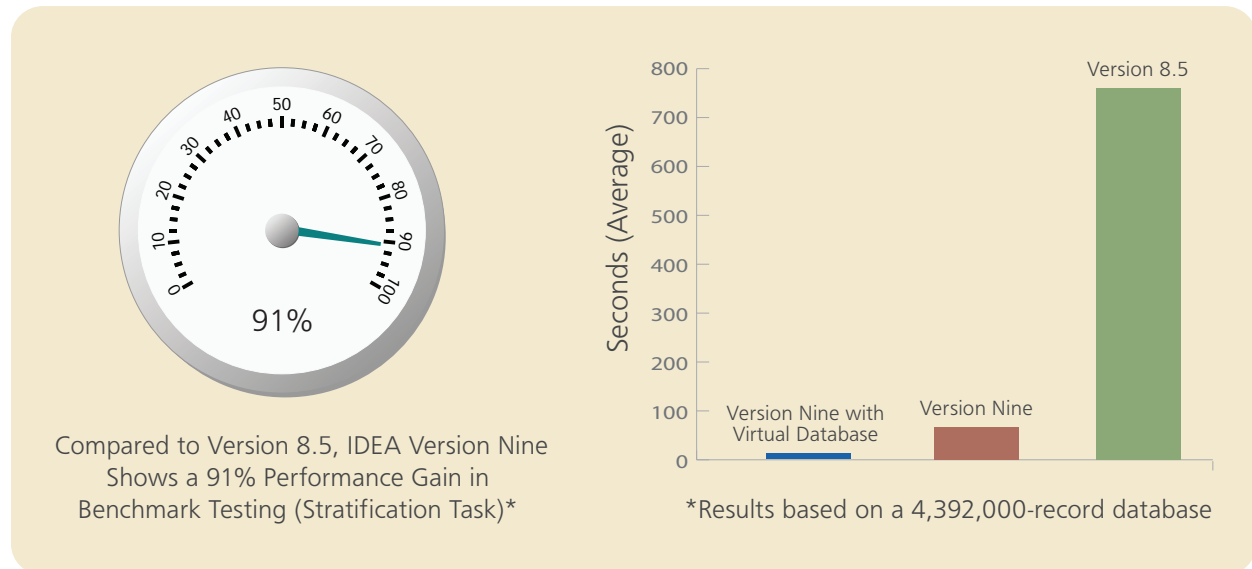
0
10
20
30
40
50
60
70
80
90
100

91%

Compared to Version 8.5, IDEA Version Nine Shows a 91% Performance Gain in Benchmark Testing (Stratification Task)*

Seconds (Average)

800
700
600
500
400
300
200
100
0

Version Nine with Virtual Database

Version Nine

Version 8.5

*Results based on a 4,392,000-record database